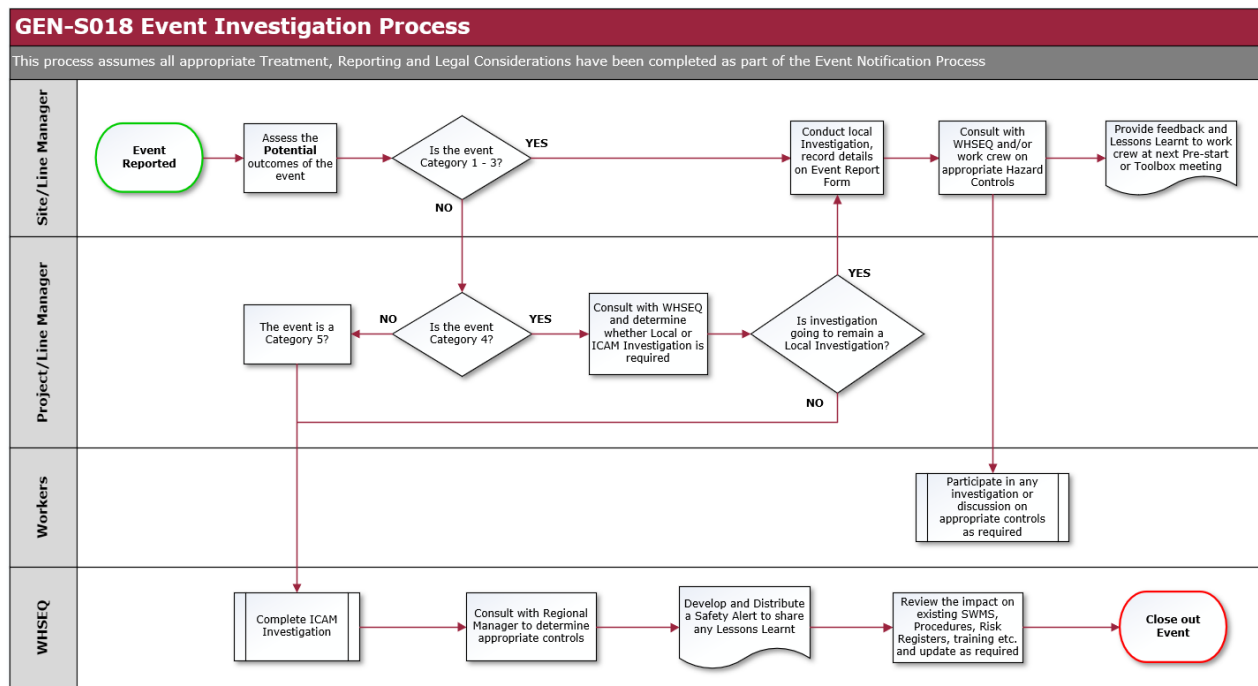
GEN-S018 Event Investigation Process

This process assumes all appropriate Treatment, Reporting and Legal Considerations have been completed as part of the Event Notification Process

Site/Line Manager

Event Reported

Assess the Potential outcomes of the event

Is the event Category 1 - 3?

YES

NO

Conduct local Investigation, record details on Event Report Form

Consult with WHSEQ and/or work crew on appropriate Hazard Controls

Provide feedback and Lessons Learnt to work crew at next Pre-start or Toolbox meeting

Project/Line Manager

The event is a Category 5?

NO

Is the event Category 4?

YES

Consult with WHSEQ and determine whether Local or ICAM Investigation is required

YES

Is investigation going to remain a Local Investigation?

NO

Workers

Participate in any investigation or discussion on appropriate controls as required

WHSEQ

Complete ICAM Investigation

Consult with Regional Manager to determine appropriate controls

Develop and Distribute a Safety Alert to share any Lessons Learnt

Review the impact on existing SWMS, Procedures, Risk Registers, training etc. and update as required

Close out Event